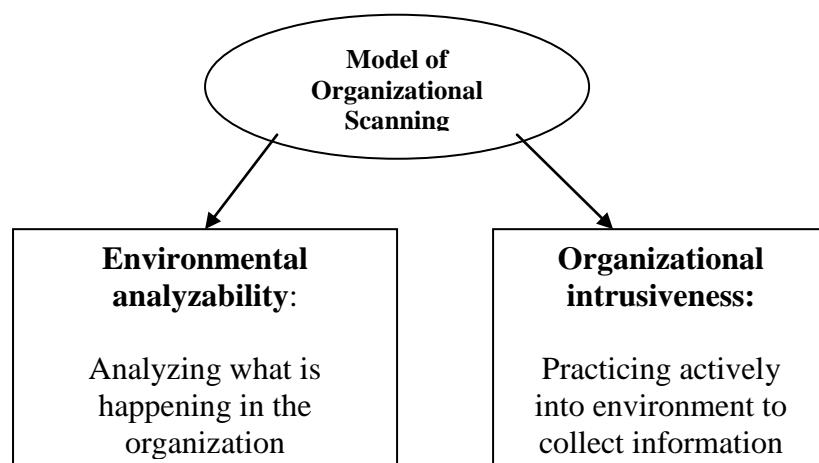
Model of Organizational Scanning

Environmental analyzability:

Analyzing what is happening in the organization

Organizational intrusiveness:

Practicing actively into environment to collect information